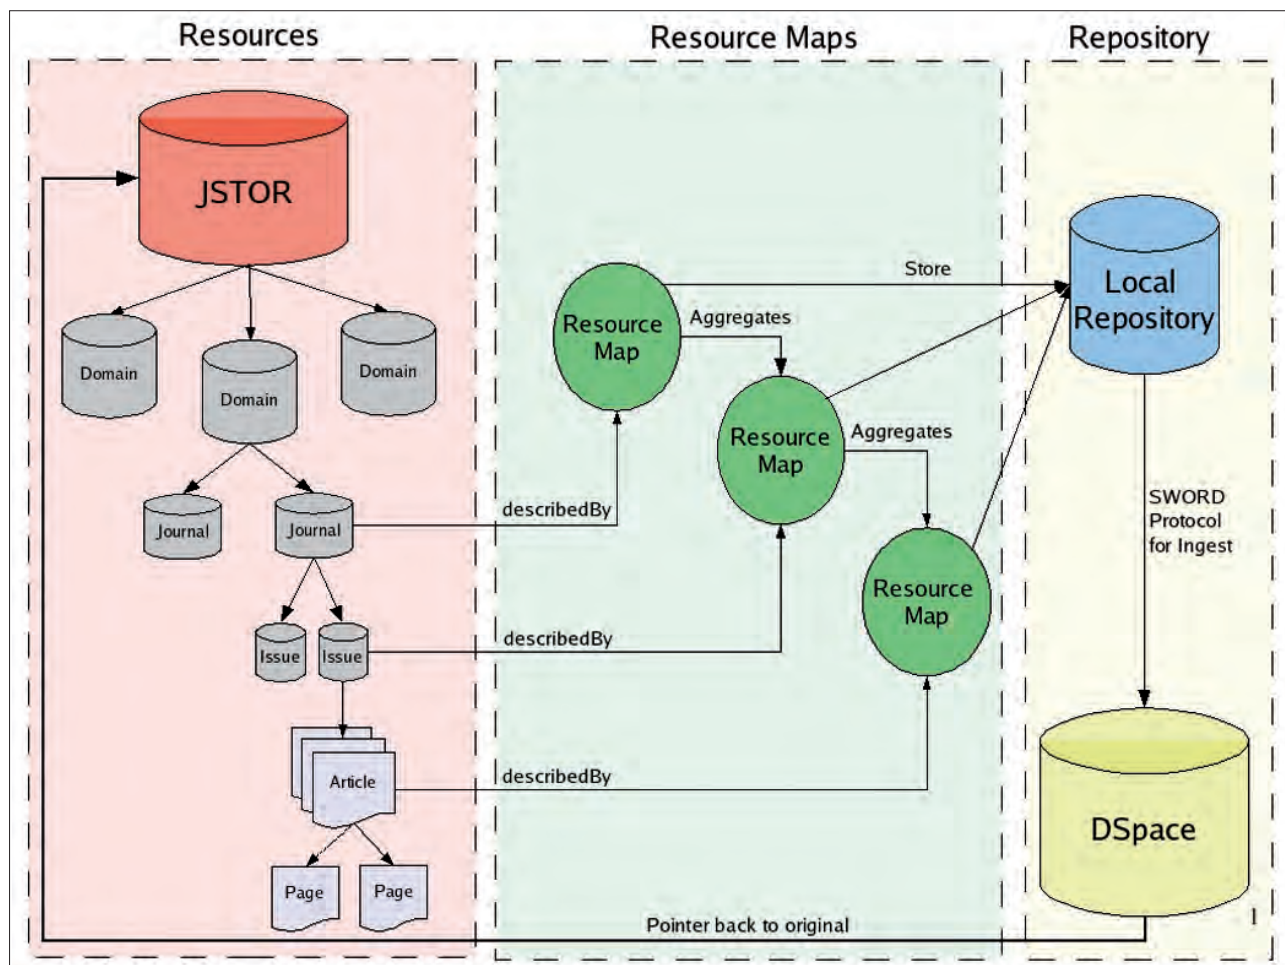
Resources

JSTOR

Domain

Domain

Domain

Journal

Journal

Issue

Issue

Article

Page

Page

Resource Maps

Resource Map

Aggregates

Resource Map

Aggregates

Resource Map

describedBy

describedBy

describedBy

Store

Repository

Local Repository

SWORD Protocol for Ingest

DSpace

Pointer back to original

1